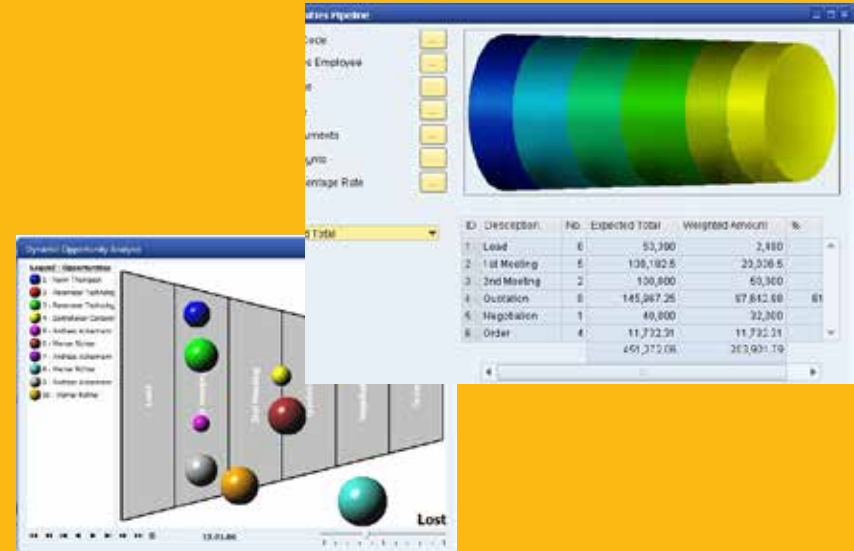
ales Pipeline

Code

s Employee

e

uments

ms

erage Rate

d Total

| ID | Description | No. | Expected Total | Weighted Amount | % |
|---|---|---|---|---|---|
| 1 | Lead | 6 | 53,390 | 2,660 | |
| 2 | 1st Meeting | 5 | 136,182.6 | 23,336.5 | |
| 3 | 2nd Meeting | 2 | 130,800 | 60,300 | |
| 4 | Quotation | 8 | 145,967.25 | 87,642.68 | 61 |
| 5 | Negotiation | 1 | 40,800 | 32,300 | |
| 6 | Order | 4 | 11,732.31 | 11,732.31 | |
| | | | 451,372.08 | 203,901.79 | |

Dynamic Opportunity Analysis

Legend - Opportunities

1 - Norm Thompson

2 - Alexander Technology

3 - Rosenow Technology

4 - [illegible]

5 - Andreas Ackermann

6 - Werner Richter

7 - Andreas Ackermann

8 - Werner Richter

9 - Andreas Ackermann

10 - Werner Richter

Lead

2nd Meeting

Lost

13.01.06